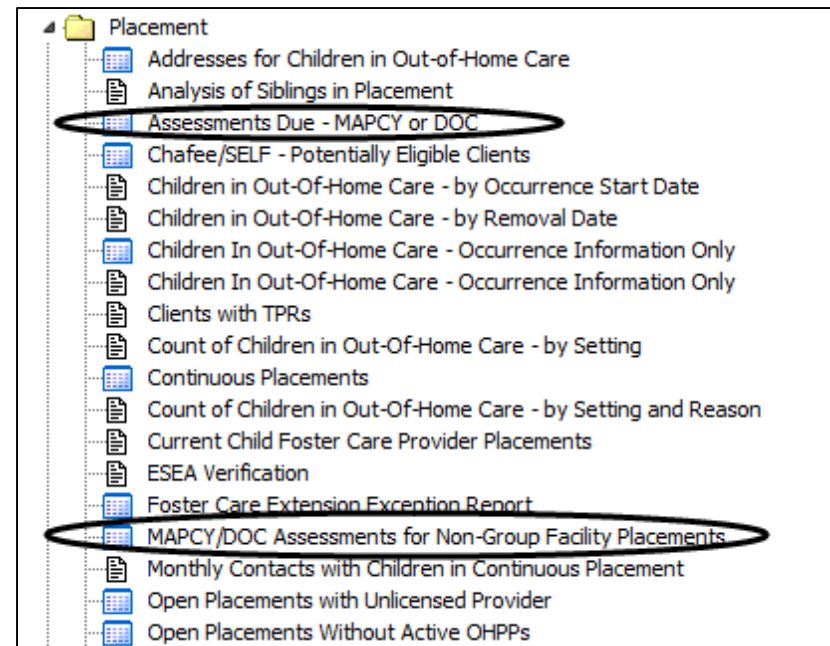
Placement
Addresses for Children in Out-of-Home Care
Analysis of Siblings in Placement
Assessments Due - MAPCY or DOC
Chafee/SELF - Potentially Eligible Clients
Children in Out-Of-Home Care - by Occurrence Start Date
Children in Out-Of-Home Care - by Removal Date
Children In Out-Of-Home Care - Occurrence Information Only
Children In Out-Of-Home Care - Occurrence Information Only
Clients with TPRs
Count of Children in Out-Of-Home Care - by Setting
Continuous Placements
Count of Children in Out-Of-Home Care - by Setting and Reason
Current Child Foster Care Provider Placements
ESEA Verification
Foster Care Extension Exception Report
MAPCY/DOC Assessments for Non-Group Facility Placements
Monthly Contacts with Children in Continuous Placement
Open Placements with Unlicensed Provider
Open Placements Without Active OHPPs